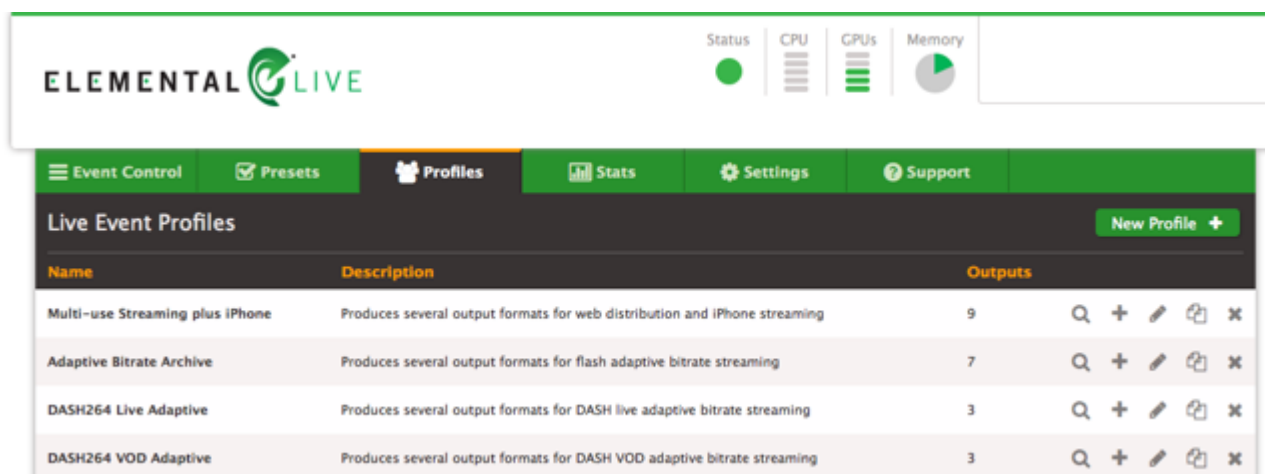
ELEMENTAL LIVE

Status CPU GPUs Memory

Event Control Presets Profiles Stats Settings Support

Live Event Profiles

New Profile +

| Name | Description | Outputs |
|---|---|---|
| Multi-use Streaming plus iPhone | Produces several output formats for web distribution and iPhone streaming | 9 |
| Adaptive Bitrate Archive | Produces several output formats for flash adaptive bitrate streaming | 7 |
| DASH264 Live Adaptive | Produces several output formats for DASH live adaptive bitrate streaming | 3 |
| DASH264 VOD Adaptive | Produces several output formats for DASH VOD adaptive bitrate streaming | 3 |